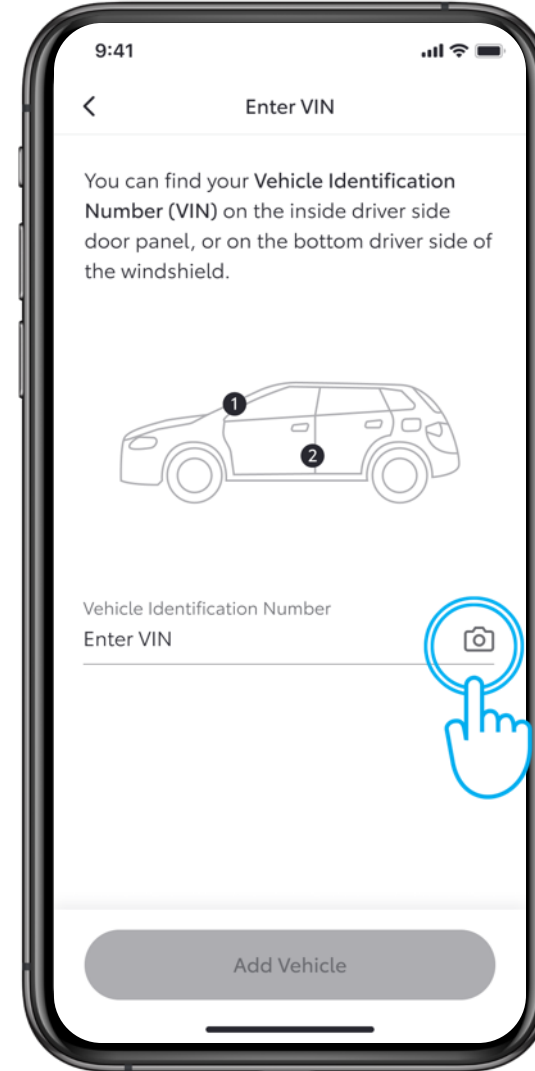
9:41

Enter VIN

You can find your **Vehicle Identification Number (VIN)** on the inside driver side door panel, or on the bottom driver side of the windshield.

1

2

Vehicle Identification Number
Enter VIN

Add Vehicle